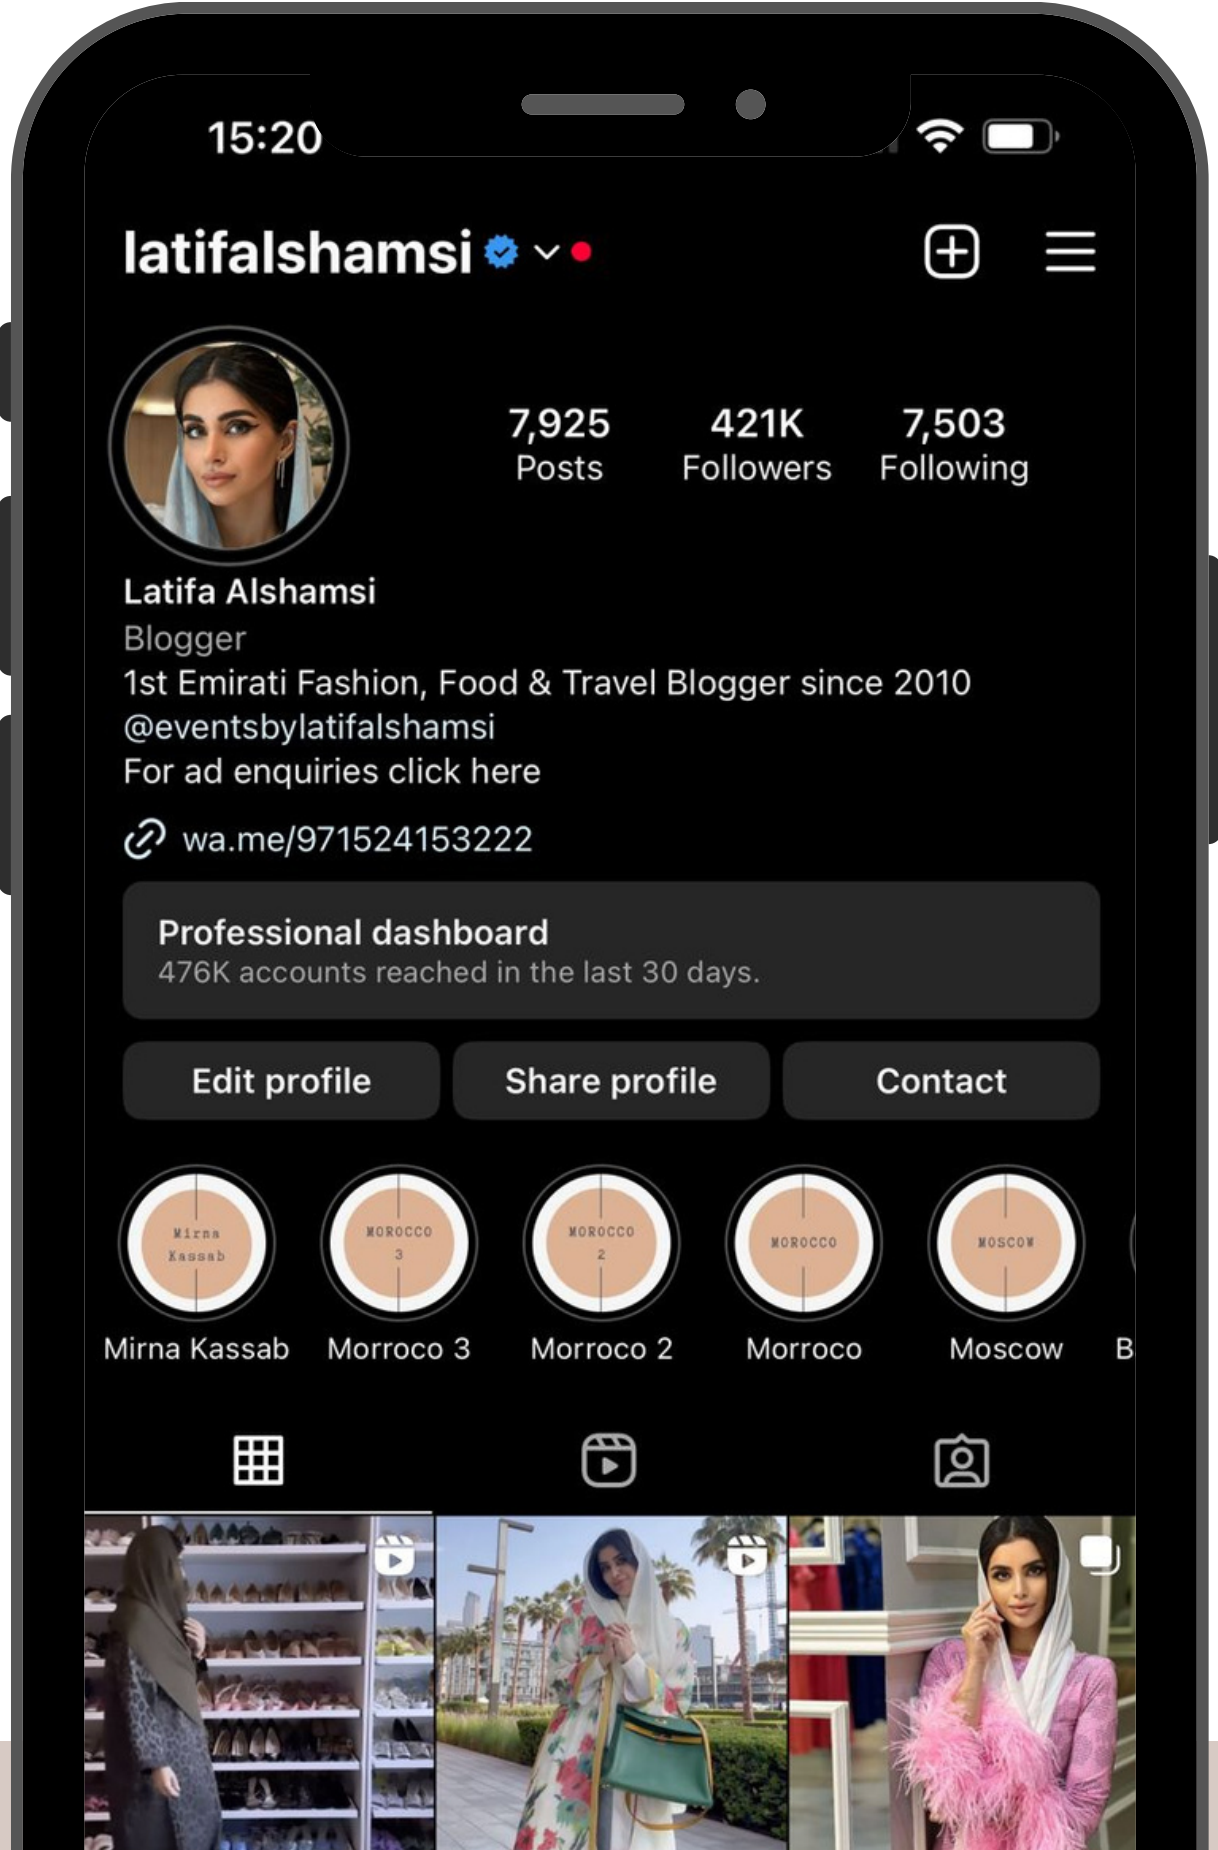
15:20

latifalshamsi

7,925
Posts

421K
Followers

7,503
Following

Latifa Alshamsi
Blogger
1st Emirati Fashion, Food & Travel Blogger since 2010
@eventsbylatifalshamsi
For ad enquiries click here

wa.me/971524153222

Professional dashboard
476K accounts reached in the last 30 days.

Edit profile
Share profile
Contact

Mirna Kassab
Mirna Kassab

MOROCCO 3
Morroco 3

MOROCCO 2
Morroco 2

MOROCCO
Morroco

MOSCOW
Moscow

B